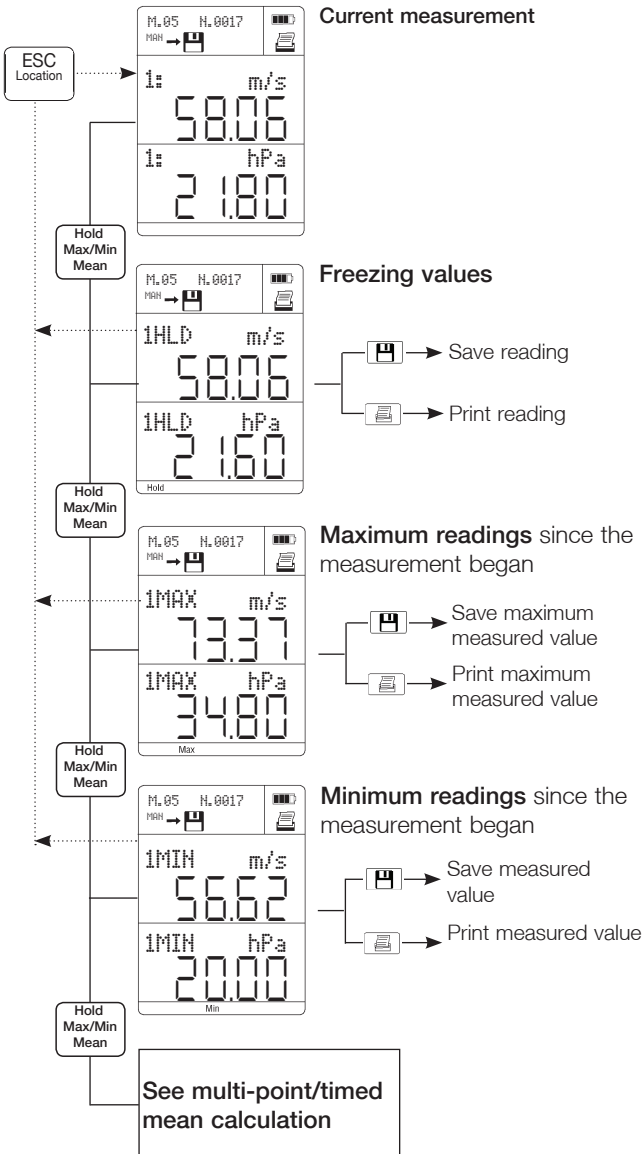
ESC
Location

M.05 N.0017
MAN
1: m/s
58.06
1: hPa
21.80

Current measurement

Hold
Max/Min
Mean

M.05 N.0017
MAN
1HLD m/s
58.06
1HLD hPa
21.60
Hold

Freezing values

Save reading

Print reading

Hold
Max/Min
Mean

M.05 N.0017
MAN
1MAX m/s
73.37
1MAX hPa
34.80
Max

**Maximum readings** since the measurement began

Save maximum measured value

Print maximum measured value

Hold
Max/Min
Mean

M.05 N.0017
MAN
1MIN m/s
56.62
1MIN hPa
20.00
Min

**Minimum readings** since the measurement began

Save measured value

Print measured value

Hold
Max/Min
Mean

See multi-point/timed mean calculation